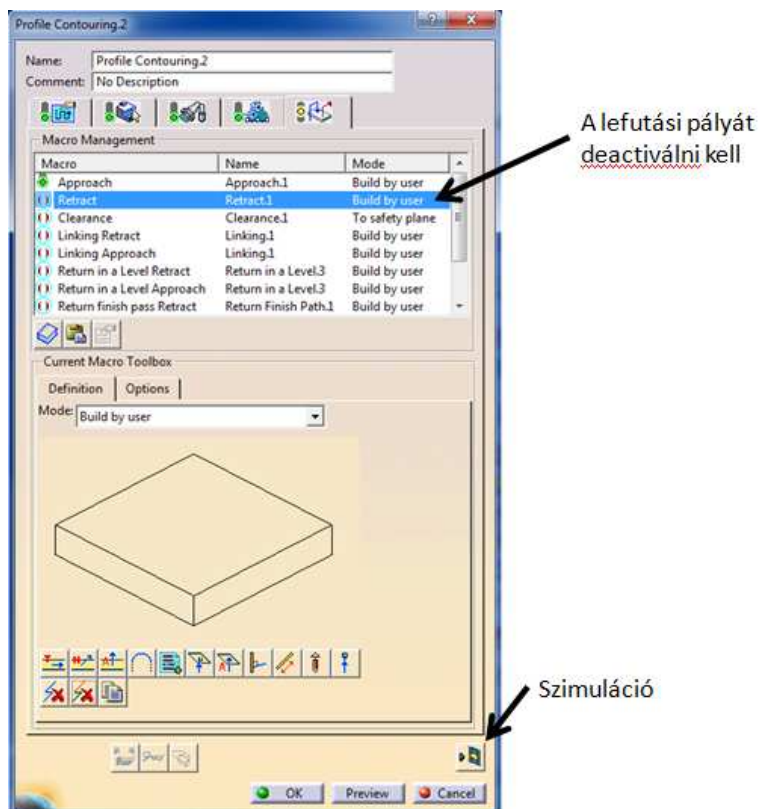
Profile Contouring.2

Name: Profile Contouring.2
Comment: No Description

Macro Management

| Macro | Name | Mode |
|---|---|---|
| Approach | Approach.1 | Build by user |
| Retract | Retract.1 | Build by user |
| Clearance | Clearance.1 | To safety plane |
| Linking Retract | Linking.1 | Build by user |
| Linking Approach | Linking.1 | Build by user |
| Return in a Level Retract | Return in a Level.3 | Build by user |
| Return in a Level Approach | Return in a Level.3 | Build by user |
| Return finish pass Retract | Return Finish Path.1 | Build by user |

Current Macro Toolbox

Definition | Options

Mode: Build by user

OK Preview Cancel

A lefutási pályát deactiválni kell

Szimuláció